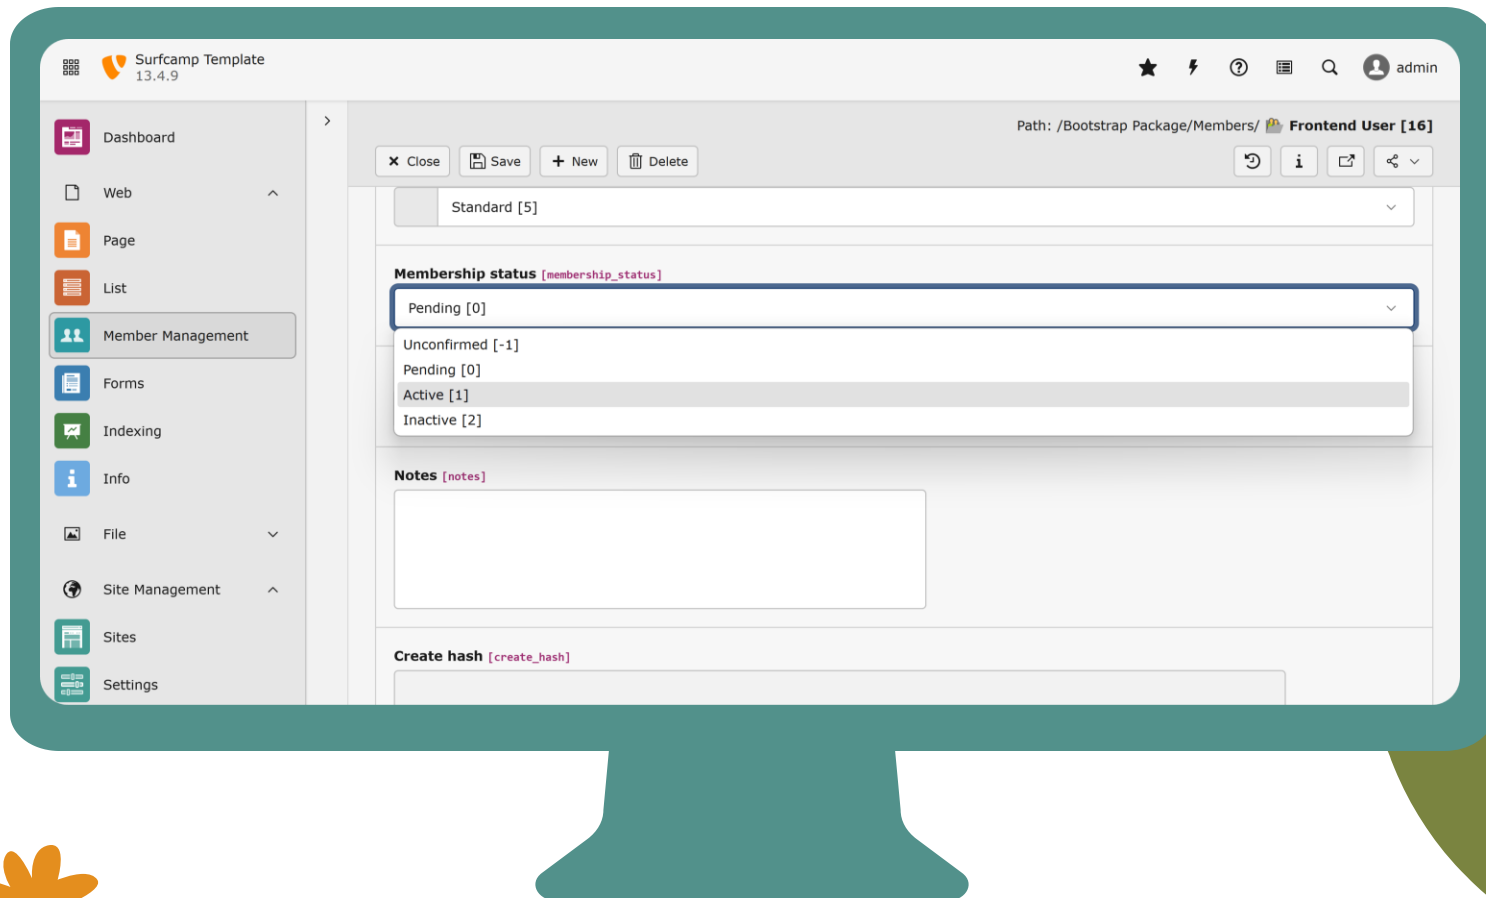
Surfcamp Template
13.4.9

admin

Dashboard
Web
Page
List
Member Management
Forms
Indexing
Info
File
Site Management
Sites
Settings

Path: /Bootstrap Package/Members/ Frontend User [16]

Close Save New Delete

Standard [5]

Membership status [membership_status]

Pending [0]

Unconfirmed [-1]
Pending [0]
Active [1]
Inactive [2]

Notes [notes]

Create hash [create_hash]